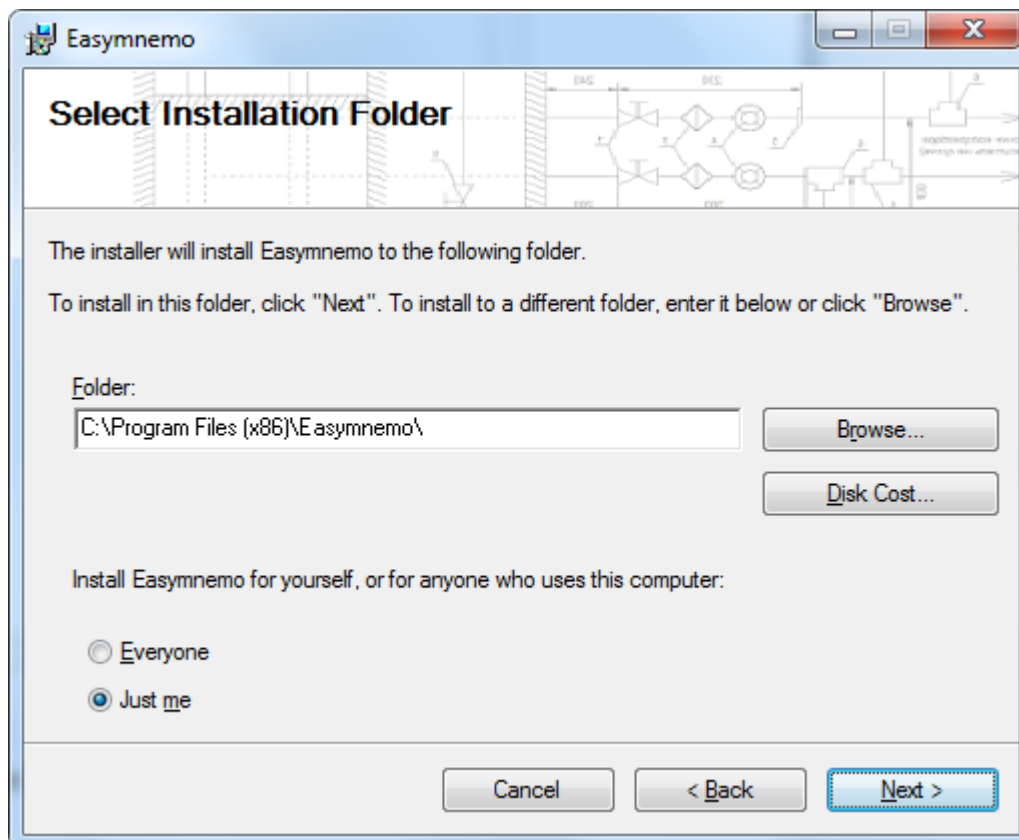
Easymnemo

Select Installation Folder

The installer will install Easymnemo to the following folder.

To install in this folder, click "Next". To install to a different folder, enter it below or click "Browse".

Folder:

C:\Program Files (x86)\Easymnemo\

Browse...

Disk Cost...

Install Easymnemo for yourself, or for anyone who uses this computer:

Everyone

Just me

Cancel

< Back

Next >